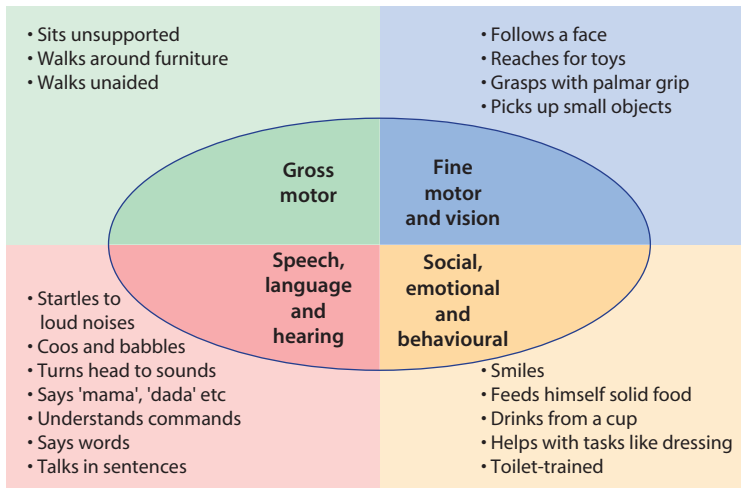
• Sits unsupported
• Walks around furniture
• Walks unaided

• Follows a face
• Reaches for toys
• Grasps with palmar grip
• Picks up small objects

Gross motor

Fine motor and vision

Speech, language and hearing

Social, emotional and behavioural

• Startles to loud noises
• Coos and babbles
• Turns head to sounds
• Says 'mama', 'dada' etc
• Understands commands
• Says words
• Talks in sentences

• Smiles
• Feeds himself solid food
• Drinks from a cup
• Helps with tasks like dressing
• Toilet-trained